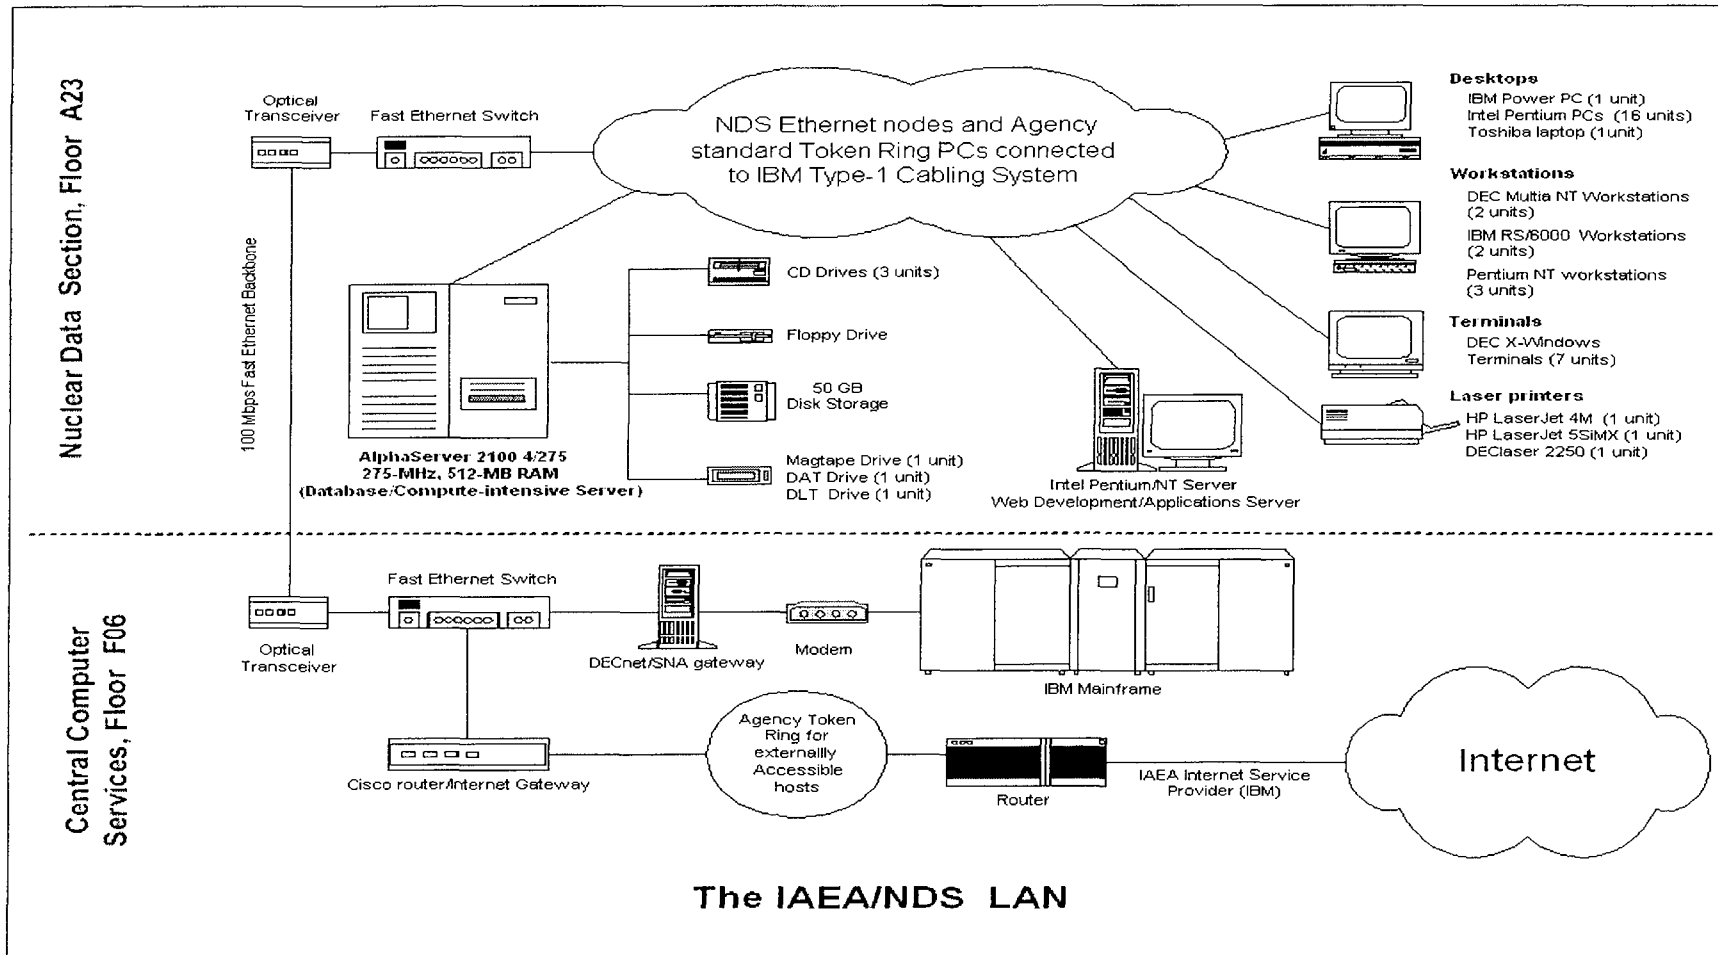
Nuclear Data Section, Floor A23

Optical Transceiver

Fast Ethernet Switch

NDS Ethernet nodes and Agency standard Token Ring PCs connected to IBM Type-1 Cabling System

Desktops
IBM Power PC (1 unit)
Intel Pentium PCs (16 units)
Toshiba laptop (1unit)

Workstations
DEC Multia NT Workstations (2 units)
IBM RS/6000 Workstations (2 units)
Pentium NT workstations (3 units)

Terminals
DEC X-Windows Terminals (7 units)

Laser printers
HP LaserJet 4M (1 unit)
HP LaserJet 5SiMX (1 unit)
DEClaser 2250 (1 unit)

100 Mbps Fast Ethernet Backbone

CD Drives (3 units)

Floppy Drive

50 GB Disk Storage

Magtape Drive (1 unit)
DAT Drive (1 unit)
DLT Drive (1 unit)

AlphaServer 2100 4/275
275-MHz, 512-MB RAM
(Database/Compute-intensive Server)

Intel Pentium/NT Server
Web Development/Applications Server

Central Computer Services, Floor F06

Fast Ethernet Switch

Optical Transceiver

DECnet/SNA gateway

Modem

IBM Mainframe

Agency Token Ring for externally Accessible hosts

Cisco router/Internet Gateway

Router

IAEA Internet Service Provider (IBM)

Internet

The IAEA/NDS LAN